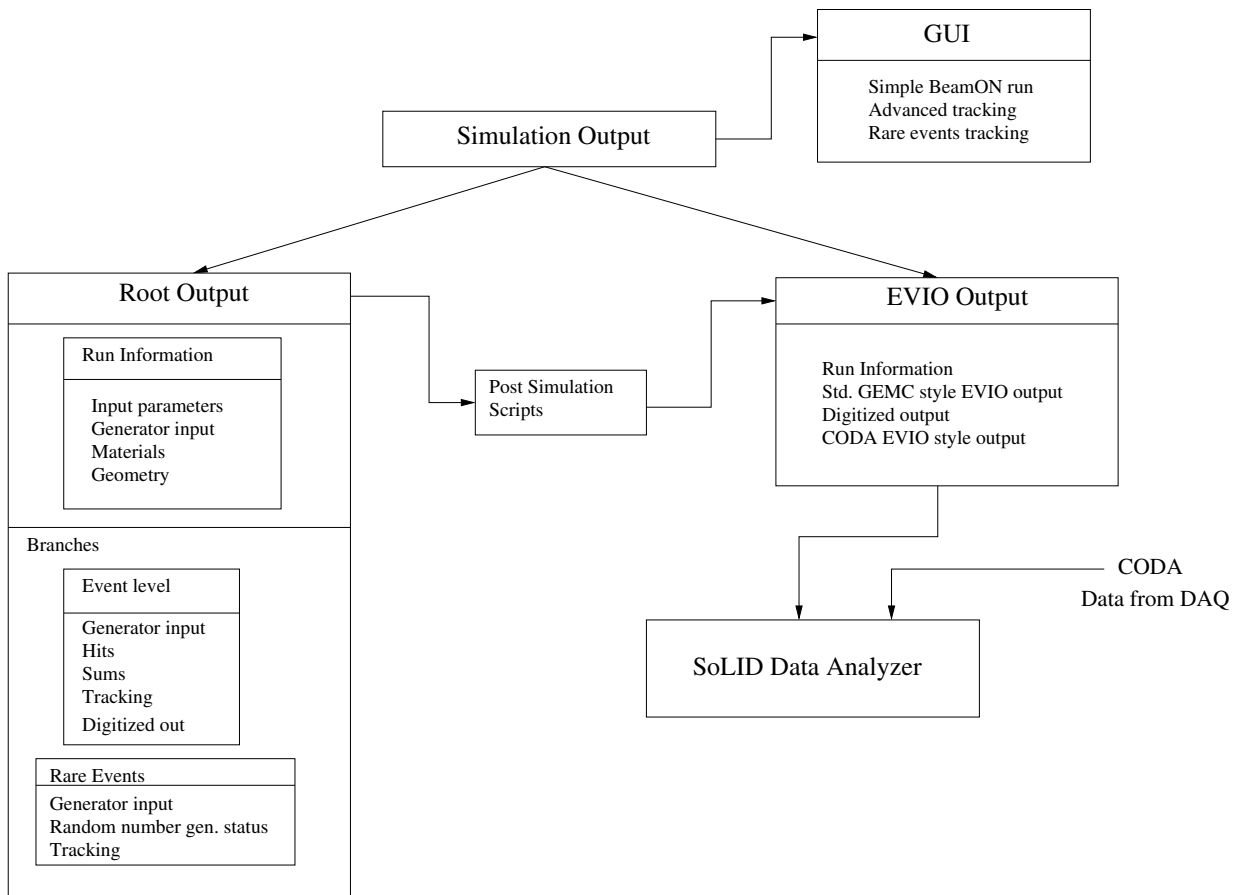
GUI

Simple BeamON run
Advanced tracking
Rare events tracking

Simulation Output

Root Output

Run Information

Input parameters
Generator input
Materials
Geometry

Branches

Event level

Generator input
Hits
Sums
Tracking
Digitized out

Rare Events

Generator input
Random number gen. status
Tracking

Post Simulation Scripts

EVIO Output

Run Information
Std. GEMC style EVIO output
Digitized output
CODA EVIO style output

CODA
Data from DAQ

SoLID Data Analyzer